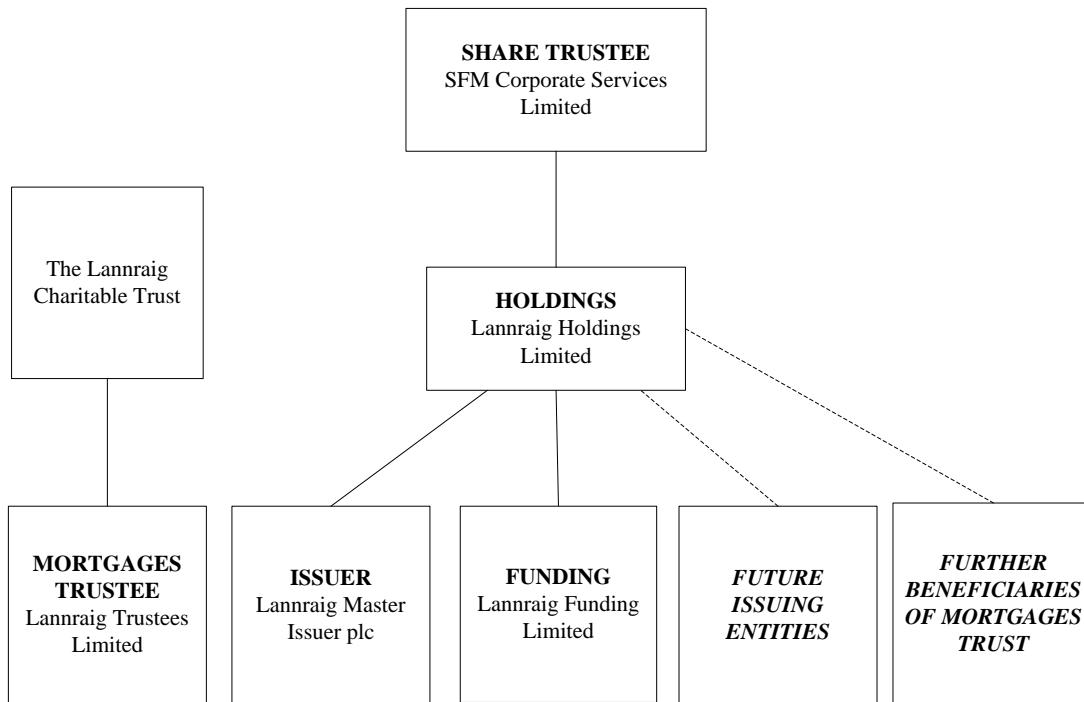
**SHARE TRUSTEE**
SFM Corporate Services Limited

The Lannraig Charitable Trust

**HOLDINGS**
Lannraig Holdings Limited

**MORTGAGES TRUSTEE**
Lannraig Trustees Limited

**ISSUER**
Lannraig Master Issuer plc

**FUNDING**
Lannraig Funding Limited

***FUTURE ISSUING ENTITIES***

***FURTHER BENEFICIARIES OF MORTGAGES TRUST***